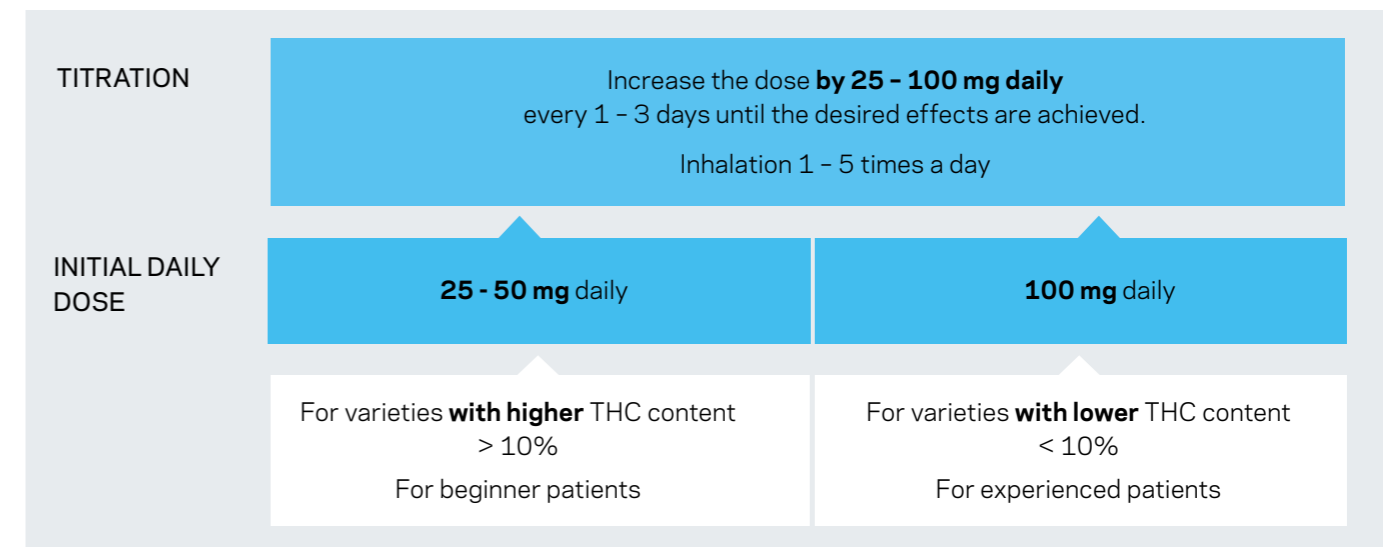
TITRATION

Increase the dose by 25 – 100 mg daily every 1 – 3 days until the desired effects are achieved.

Inhalation 1 – 5 times a day

INITIAL DAILY DOSE

25 - 50 mg daily

100 mg daily

For varieties with higher THC content > 10%

For beginner patients

For varieties with lower THC content < 10%

For experienced patients